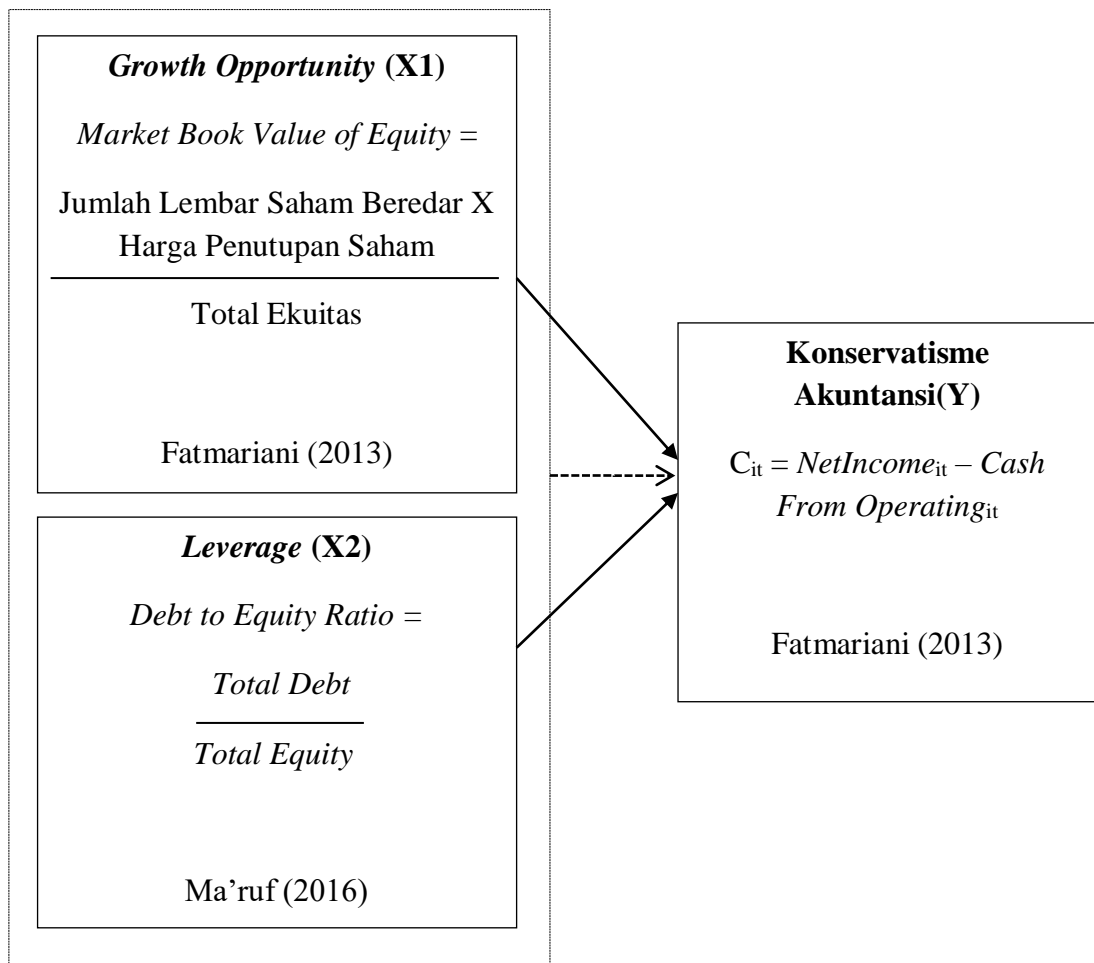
Growth Opportunity (X1)

Market Book Value of Equity =

$\frac{\text{Jumlah Lembar Saham Beredar X Harga Penutupan Saham}}{\text{Total Ekuitas}}$

Fatmariani (2013)

Leverage (X2)

Debt to Equity Ratio =

$\frac{Total\ Debt}{Total\ Equity}$

Ma'ruf (2016)

Konservatisme Akuntansi(Y)

$C_{it}$ = $NetIncome_{it}$ – Cash From $Operating_{it}$

Fatmariani (2013)